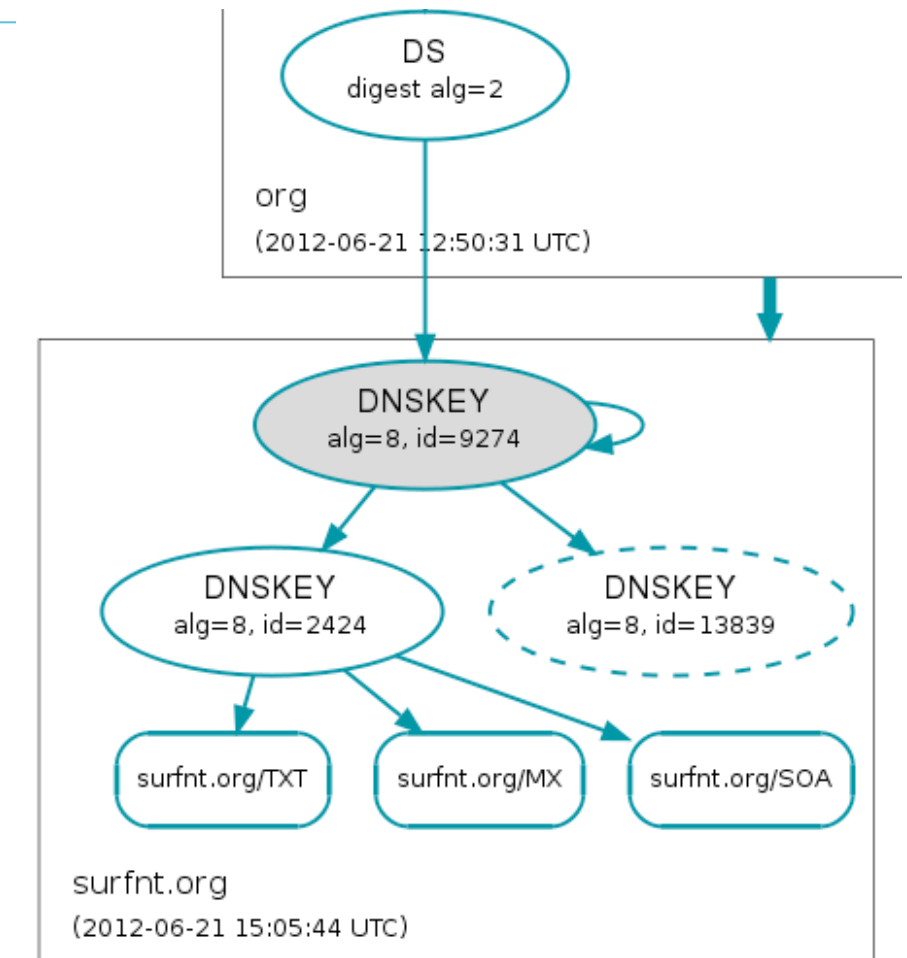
DS
digest alg=2

org
(2012-06-21 12:50:31 UTC)

DNSKEY
alg=8, id=9274

DNSKEY
alg=8, id=2424

DNSKEY
alg=8, id=13839

surfnt.org/TXT

surfnt.org/MX

surfnt.org/SOA

surfnt.org
(2012-06-21 15:05:44 UTC)